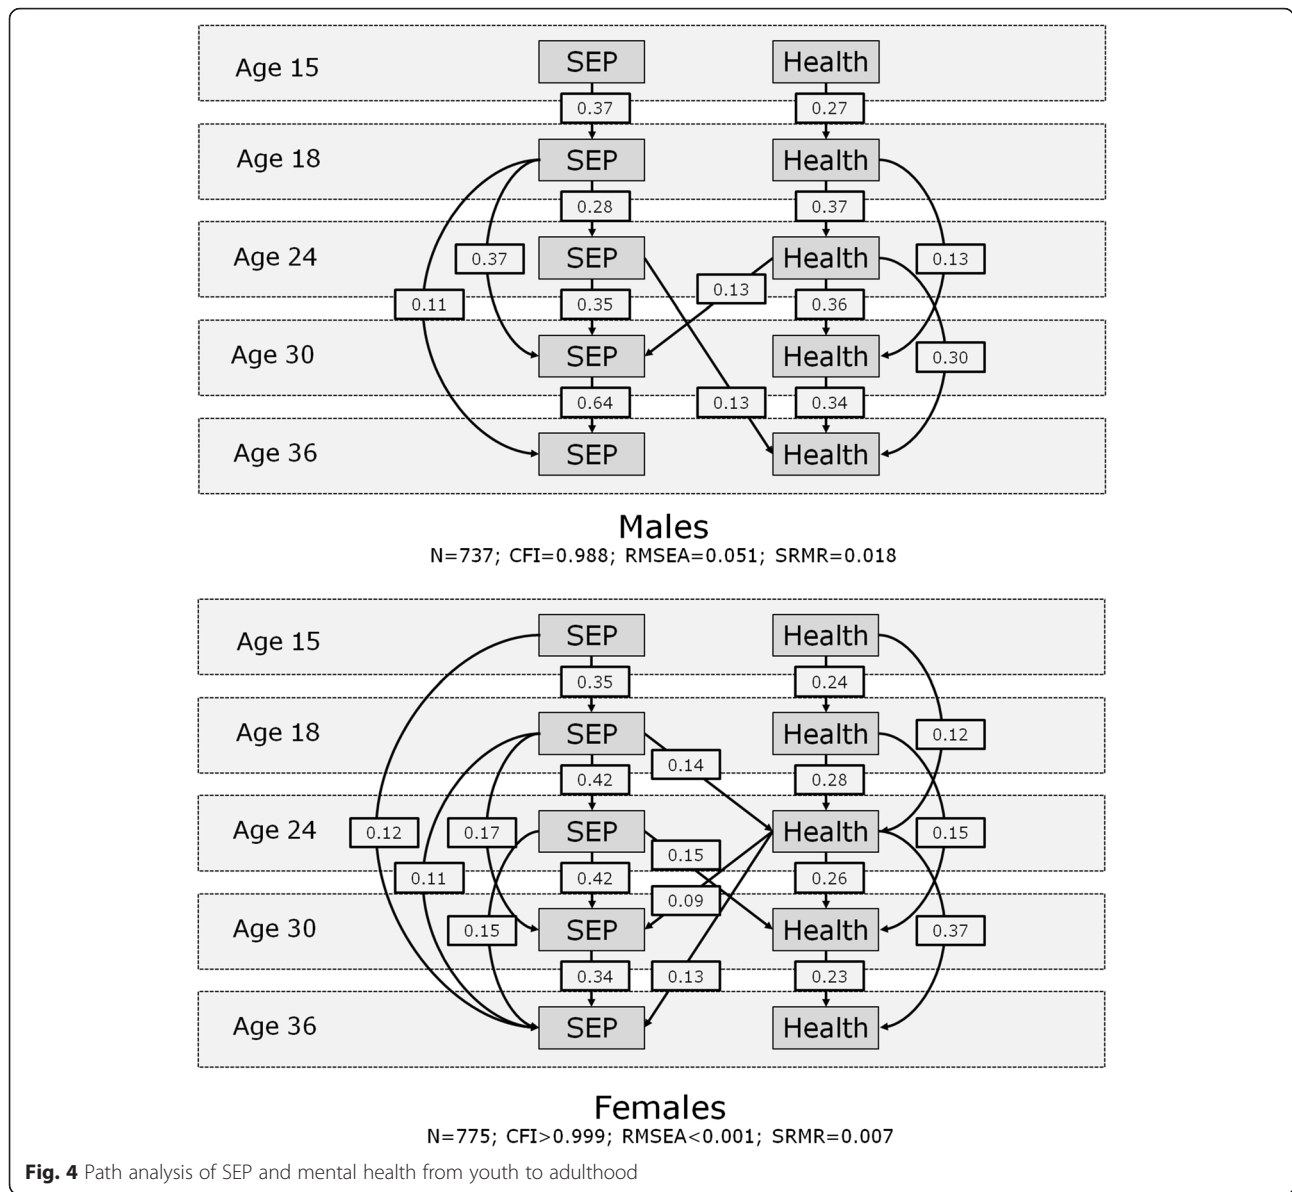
Age 15
SEP
Health
0.37
0.27
Age 18
SEP
Health
0.28
0.37
Age 24
0.37
SEP
Health
0.13
0.11
0.35
0.13
0.36
Age 30
SEP
Health
0.30
0.64
0.13
0.34
Age 36
SEP
Health

Males
N=737; CFI=0.988; RMSEA=0.051; SRMR=0.018

Age 15
SEP
Health
0.35
0.24
Age 18
SEP
Health
0.12
0.14
0.42
0.28
Age 24
0.12
0.17
SEP
Health
0.15
0.15
0.11
0.42
0.26
0.09
Age 30
0.15
SEP
Health
0.37
0.34
0.13
0.23
Age 36
SEP
Health

Females
N=775; CFI>0.999; RMSEA<0.001; SRMR=0.007

Fig. 4 Path analysis of SEP and mental health from youth to adulthood